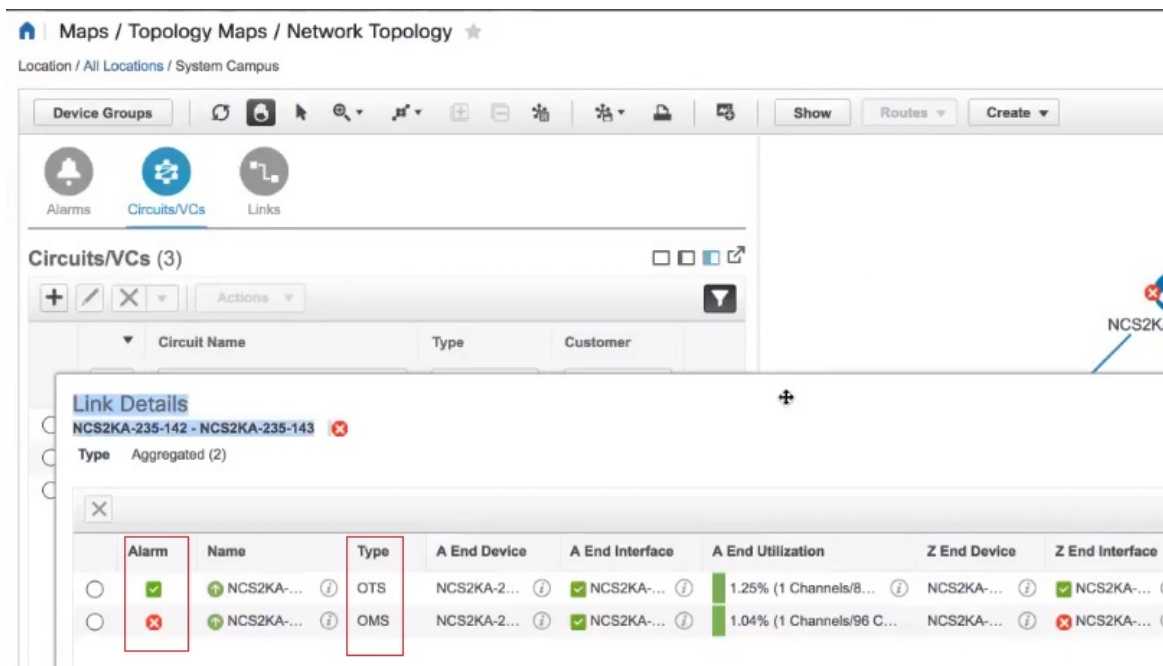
Maps / Topology Maps / Network Topology

Location / All Locations / System Campus

Device Groups

Show

Routes

Create

Alarms

Circuits/VCs

Links

Circuits/VCs (3)

Actions

| | Circuit Name | Type | Customer |
|---|---|---|---|

NCS2K

Link Details

NCS2KA-235-142 - NCS2KA-235-143

Type Aggregated (2)

| | Alarm | Name | Type | A End Device | A End Interface | A End Utilization | Z End Device | Z End Interface |
|---|---|---|---|---|---|---|---|---|
| | | NCS2KA-... | OTS | NCS2KA-2... | NCS2KA-... | 1.25% (1 Channels/8... | NCS2KA-... | NCS2KA-... |
| | | NCS2KA-... | OMS | NCS2KA-2... | NCS2KA-... | 1.04% (1 Channels/96 C... | NCS2KA-... | NCS2KA-... |